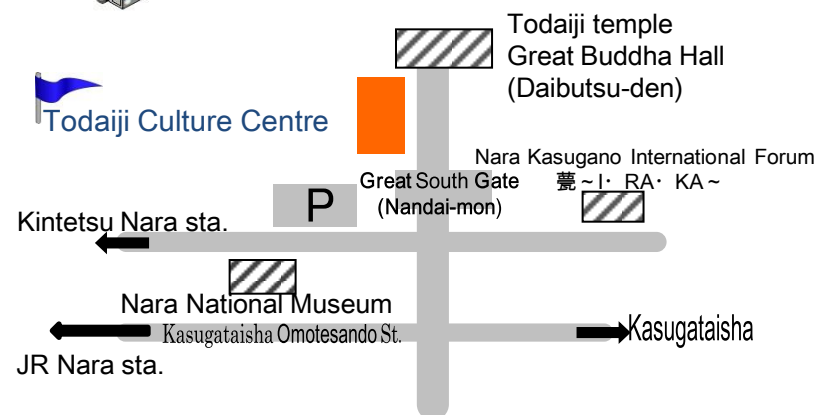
Todaiji temple
Great Buddha Hall
(Daibutsu-den)

Todaiji Culture Centre

Nara Kasugano International Forum
甍～I・RA・KA～

Great South Gate
(Nandai-mon)

P

Kintetsu Nara sta.

Nara National Museum

Kasugataisha Omotesando St.

Kasugataisha

JR Nara sta.